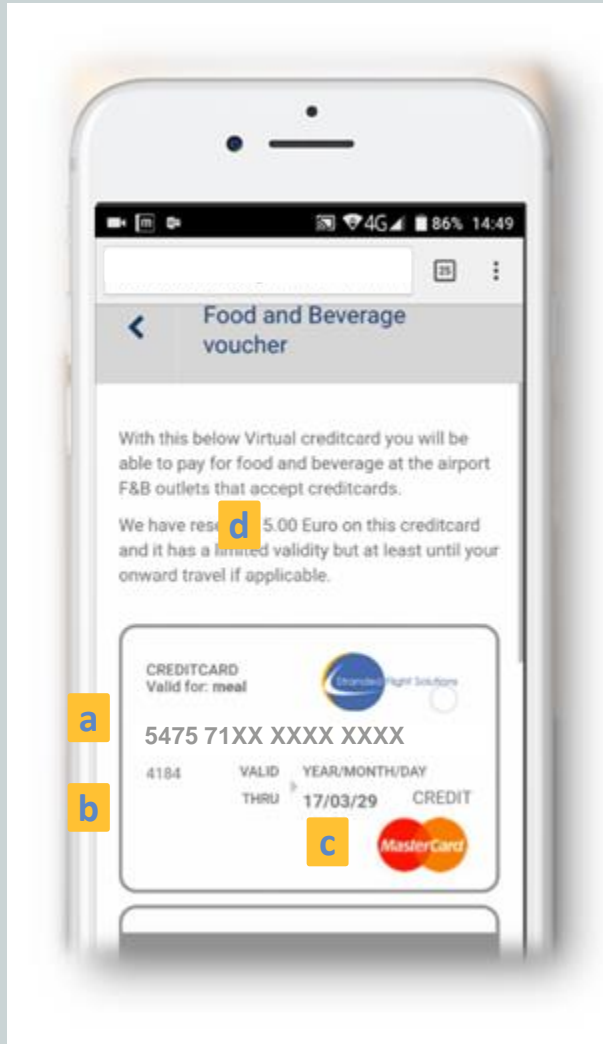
4G 86% 14:49

25

Food and Beverage voucher

With this below Virtual creditcard you will be able to pay for food and beverage at the airport F&B outlets that accept creditcards.

We have res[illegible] d 5.00 Euro on this creditcard and it has a limited validity but at least until your onward travel if applicable.

CREDITCARD
Valid for: meal

Stranded Flight Solutions

a

5475 71XX XXXX XXXX

4184 VALID THRU YEAR/MONTH/DAY 17/03/29 CREDIT

b

c

MasterCard